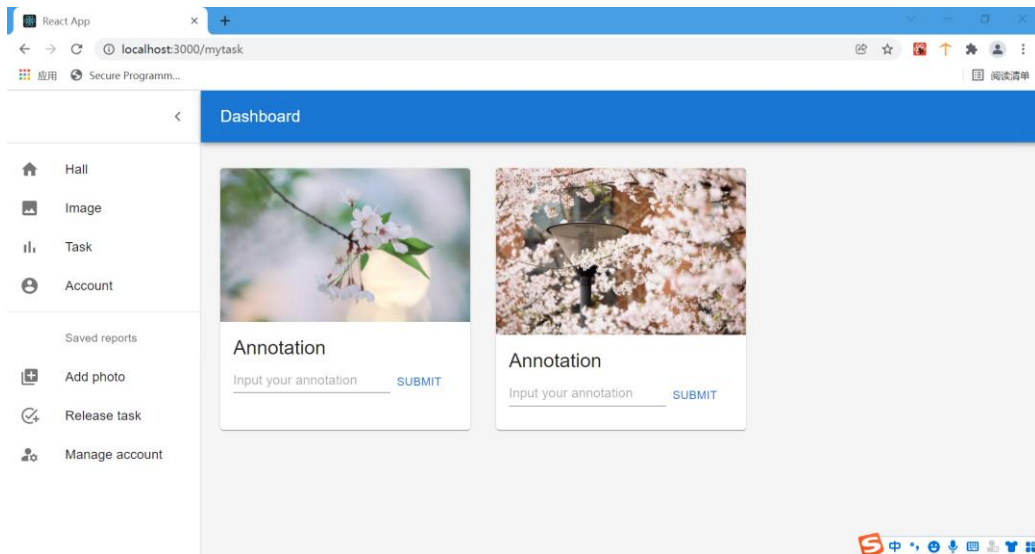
React App
localhost:3000/mytask
应用 Secure Programm...
阅读清单
Dashboard
Hall
Image
Task
Account
Saved reports
Add photo
Release task
Manage account
Annotation
Input your annotation
SUBMIT
Annotation
Input your annotation
SUBMIT
中